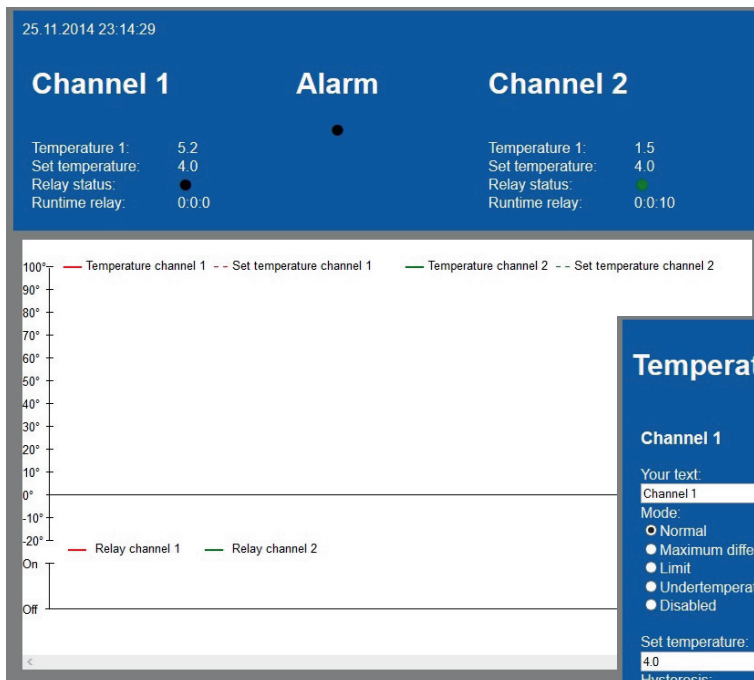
25.11.2014 23:14:29

Channel 1

Temperature 1: 5.2
Set temperature: 4.0
Relay status:
Runtime relay: 0:0:0

Alarm

Channel 2

Temperature 1: 1.5
Set temperature: 4.0
Relay status:
Runtime relay: 0:0:10

100° 90° 80° 70° 60° 50° 40° 30° 20° 10° 0° -10° -20°

Temperature channel 1
Set temperature channel 1
Temperature channel 2
Set temperature channel 2

On
Off

Relay channel 1
Relay channel 2

Temperat

Channel 1

Your text:
Channel 1
Mode:
Normal
Maximum diffe
Limit
Undertemperat
Disabled

Set temperature:
4.0
Hysteresis: